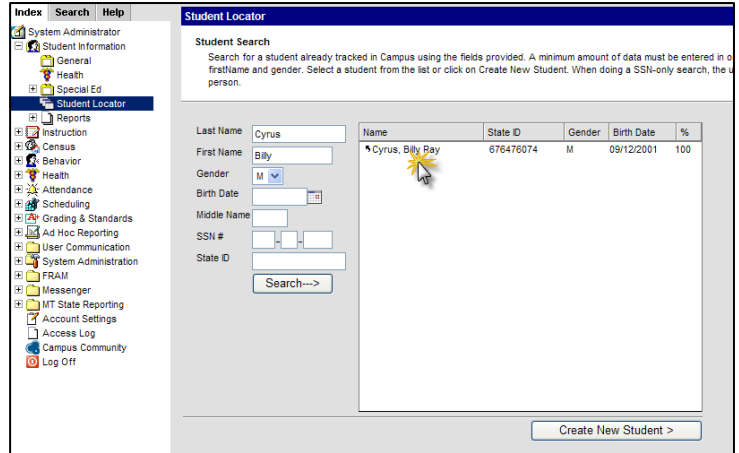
Index Search Help

System Administrator
Student Information
General
Health
Special Ed
Student Locator
Reports
Instruction
Census
Behavior
Health
Attendance
Scheduling
Grading & Standards
Ad Hoc Reporting
User Communication
System Administration
FRAM
Messenger
MT State Reporting
Account Settings
Access Log
Campus Community
Log Off

Student Locator

Student Search

Search for a student already tracked in Campus using the fields provided. A minimum amount of data must be entered in o firstName and gender. Select a student from the list or click on Create New Student. When doing a SSN-only search, the u person.

Last Name Cyrus
First Name Billy
Gender M
Birth Date
Middle Name
SSN # - -
State ID
Search--->

| Name | State ID | Gender | Birth Date | % |
|---|---|---|---|---|
| Cyrus, Billy Ray | 676476074 | M | 09/12/2001 | 100 |

Create New Student >